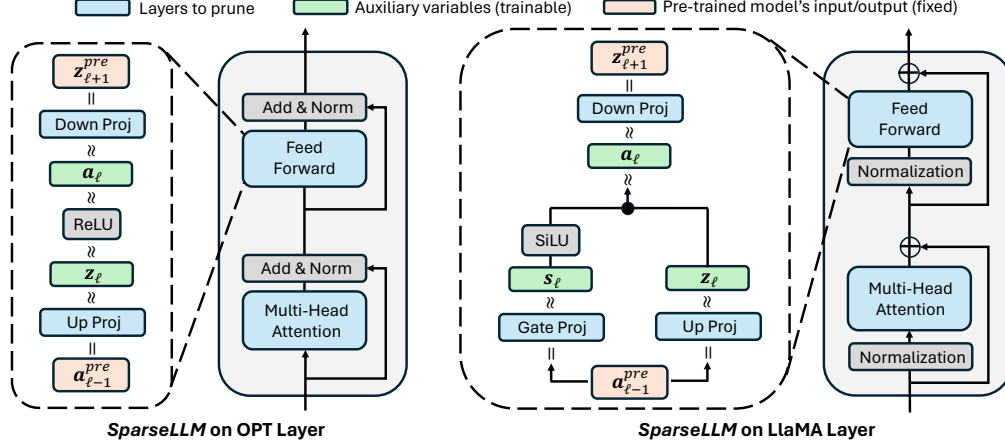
Layers to prune
Auxiliary variables (trainable)
Pre-trained model's input/output (fixed)

$z_{\ell+1}^{pre}$
||
Down Proj
≈
$a_\ell$
≈
ReLU
≈
$z_\ell$
≈
Up Proj
||
$a_{\ell-1}^{pre}$

Add & Norm
Feed Forward
Add & Norm
Multi-Head Attention

SparseLLM on OPT Layer

$z_{\ell+1}^{pre}$
||
Down Proj
≈
$a_\ell$
≈
SiLU
$s_\ell$
≈
Gate Proj
||
$z_\ell$
≈
Up Proj
||
$a_{\ell-1}^{pre}$

Feed Forward
Normalization
Multi-Head Attention
Normalization

SparseLLM on LlaMA Layer